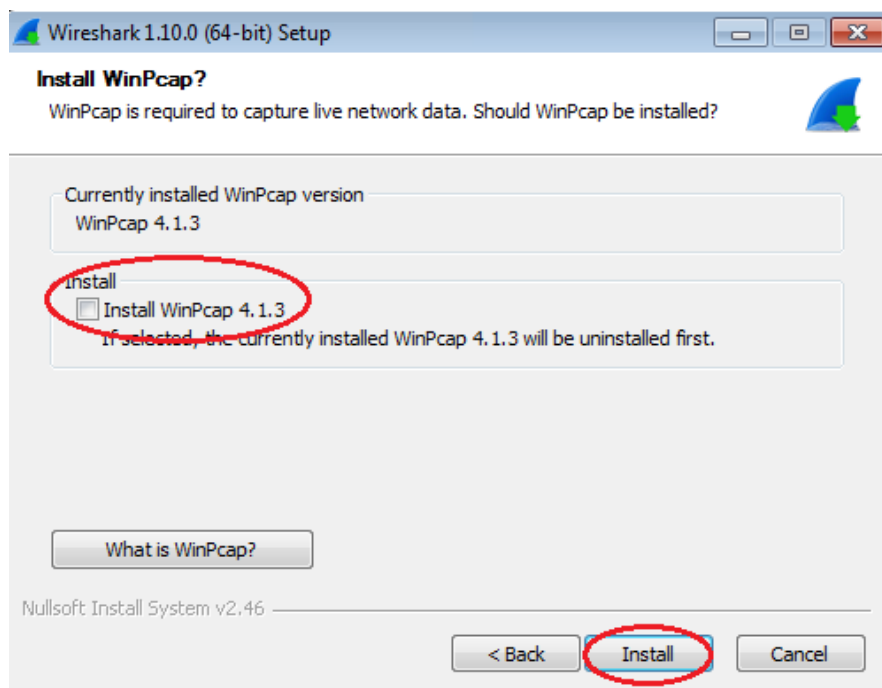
Wireshark 1.10.0 (64-bit) Setup

Install WinPcap?
WinPcap is required to capture live network data. Should WinPcap be installed?

Currently installed WinPcap version
WinPcap 4.1.3

Install
Install WinPcap 4.1.3
If selected, the currently installed WinPcap 4.1.3 will be uninstalled first.

What is WinPcap?

Nullsoft Install System v2.46

< Back
Install
Cancel